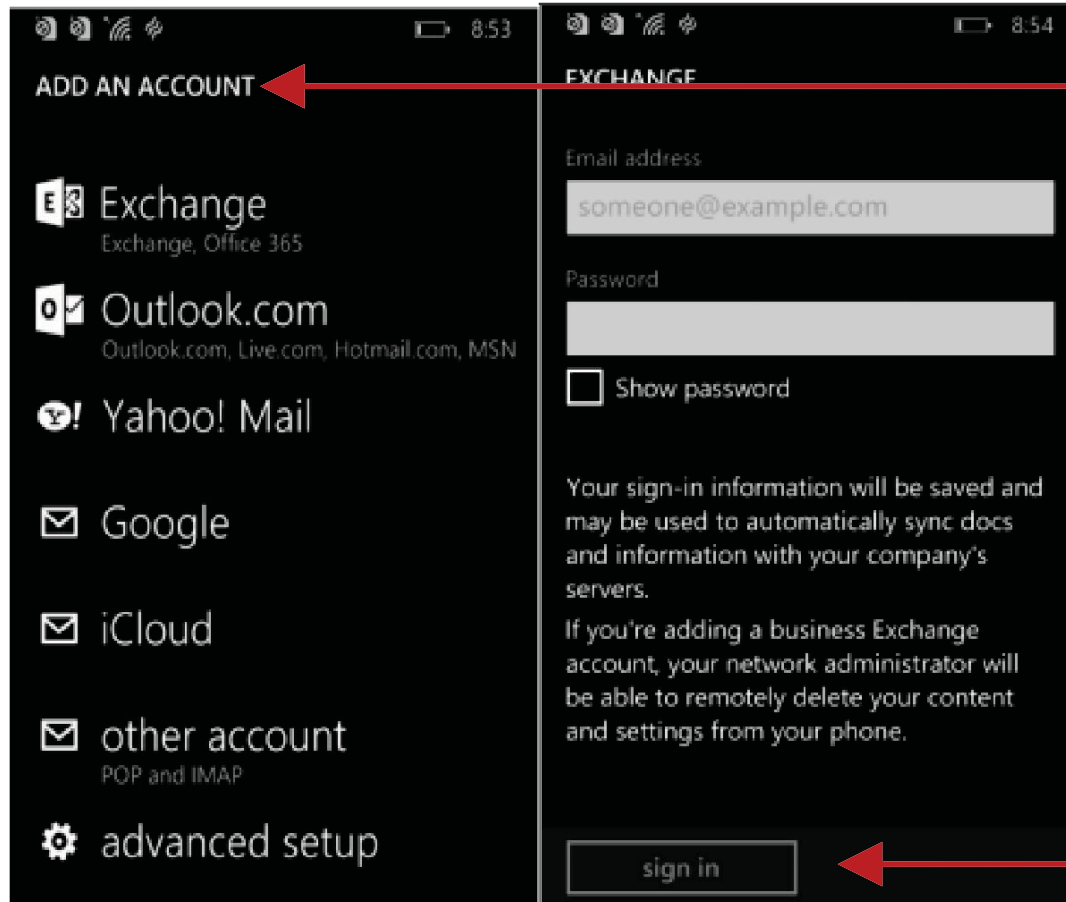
8:53

ADD AN ACCOUNT

Exchange
Exchange, Office 365

Outlook.com
Outlook.com, Live.com, Hotmail.com, MSN

Yahoo! Mail

Google

iCloud

other account
POP and IMAP

advanced setup

8:54

EXCHANGE

Email address

someone@example.com

Password

Show password

Your sign-in information will be saved and may be used to automatically sync docs and information with your company's servers.

If you're adding a business Exchange account, your network administrator will be able to remotely delete your content and settings from your phone.

sign in